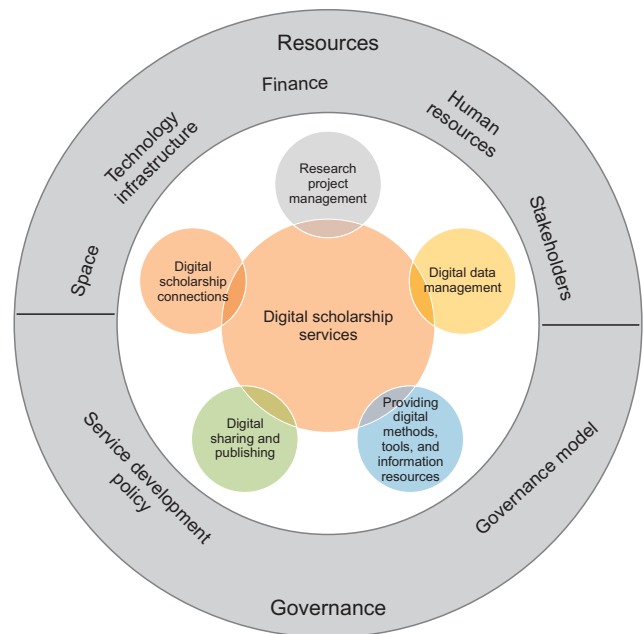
Resources

Finance

Human resources

Technology infrastructure

Stakeholders

Space

Research project management

Digital scholarship connections

Digital data management

Digital scholarship services

Providing digital methods, tools, and information resources

Digital sharing and publishing

Service development policy

Governance model

Governance